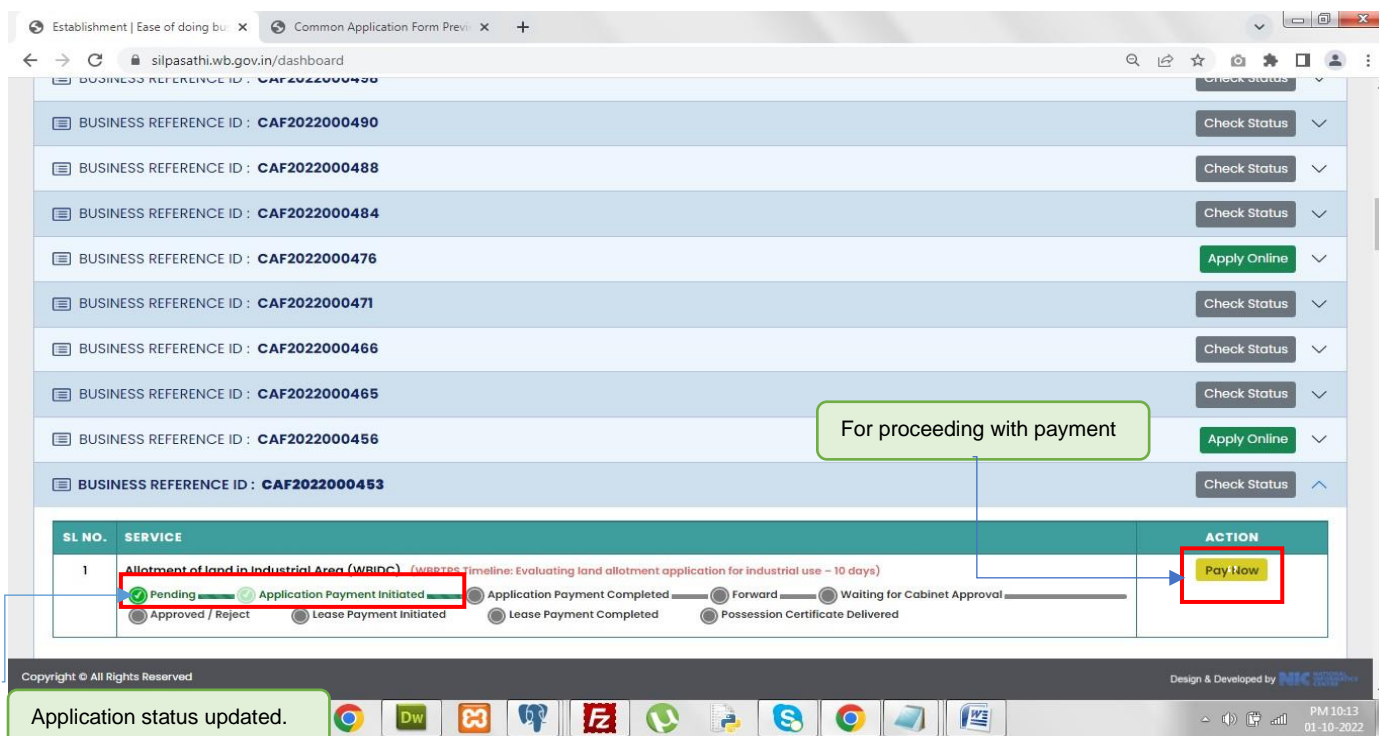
Establishment | Ease of doing bu ×   Common Application Form Previ ×   +

silpasathi.wb.gov.in/dashboard

BUSINESS REFERENCE ID : CAF2022000498   Check Status

BUSINESS REFERENCE ID : CAF2022000490   Check Status

BUSINESS REFERENCE ID : CAF2022000488   Check Status

BUSINESS REFERENCE ID : CAF2022000484   Check Status

BUSINESS REFERENCE ID : CAF2022000476   Apply Online

BUSINESS REFERENCE ID : CAF2022000471   Check Status

BUSINESS REFERENCE ID : CAF2022000466   Check Status

BUSINESS REFERENCE ID : CAF2022000465   Check Status

BUSINESS REFERENCE ID : CAF2022000456   Apply Online

For proceeding with payment

BUSINESS REFERENCE ID : CAF2022000453   Check Status

| SL NO. | SERVICE | ACTION |
|---|---|---|
| 1 | Allotment of land in Industrial Area (WBIDC) (WBRTPS Timeline: Evaluating land allotment application for industrial use – 10 days) Pending Application Payment Initiated Application Payment Completed Forward Waiting for Cabinet Approval Approved / Reject Lease Payment Initiated Lease Payment Completed Possession Certificate Delivered | Pay Now |

Copyright © All Rights Reserved

Design & Developed by NIC

Application status updated.

PM 10:13
01-10-2022